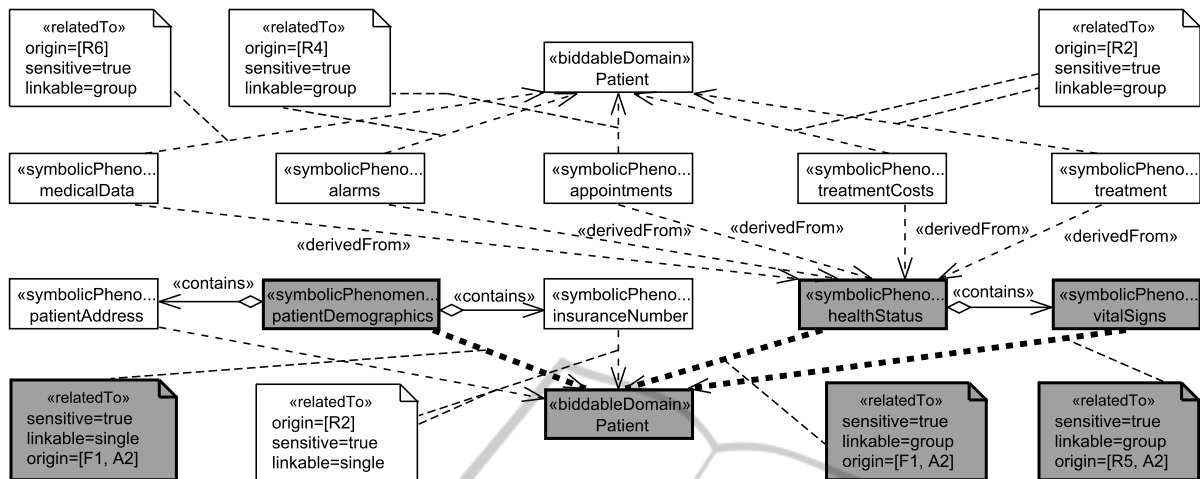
«relatedTo»
origin=[R6]
sensitive=true
linkable=group

«relatedTo»
origin=[R4]
sensitive=true
linkable=group

«biddableDomain»
Patient

«relatedTo»
origin=[R2]
sensitive=true
linkable=group

«symbolicPheno...
medicalData

«symbolicPheno...
alarms

«symbolicPheno...
appointments

«symbolicPheno...
treatmentCosts

«symbolicPheno...
treatment

«derivedFrom»

«derivedFrom»

«derivedFrom»

«derivedFrom»

«derivedFrom»

«contains»

«contains»

«contains»

«symbolicPheno...
patientAddress

«symbolicPhenomen...
patientDemographics

«symbolicPheno...
insuranceNumber

«symbolicPheno...
healthStatus

«symbolicPheno...
vitalSigns

«relatedTo»
sensitive=true
linkable=single
origin=[F1, A2]

«relatedTo»
origin=[R2]
sensitive=true
linkable=single

«biddableDomain»
Patient

«relatedTo»
sensitive=true
linkable=group
origin=[F1, A2]

«relatedTo»
sensitive=true
linkable=group
origin=[R5, A2]